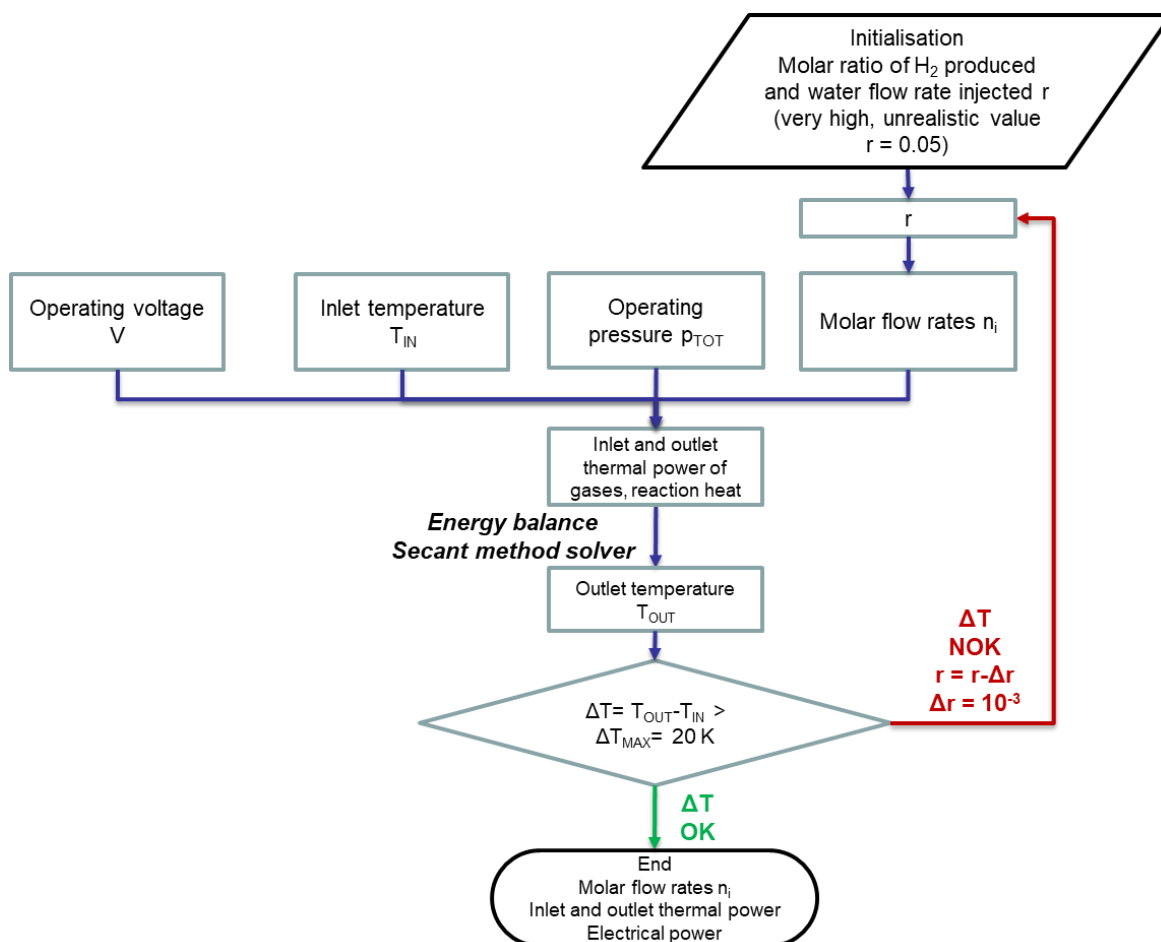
Initialisation
Molar ratio of $H_2$ produced and water flow rate injected r (very high, unrealistic value r = 0.05)

r

Operating voltage V

Inlet temperature $T_{IN}$

Operating pressure $p_{TOT}$

Molar flow rates $n_i$

Inlet and outlet thermal power of gases, reaction heat

Energy balance
Secant method solver

Outlet temperature $T_{OUT}$

$\Delta T = T_{OUT} - T_{IN} > \Delta T_{MAX} = 20$ K

ΔT
NOK
r = r-Δr
Δr = $10^{-3}$

ΔT
OK

End
Molar flow rates $n_i$
Inlet and outlet thermal power
Electrical power